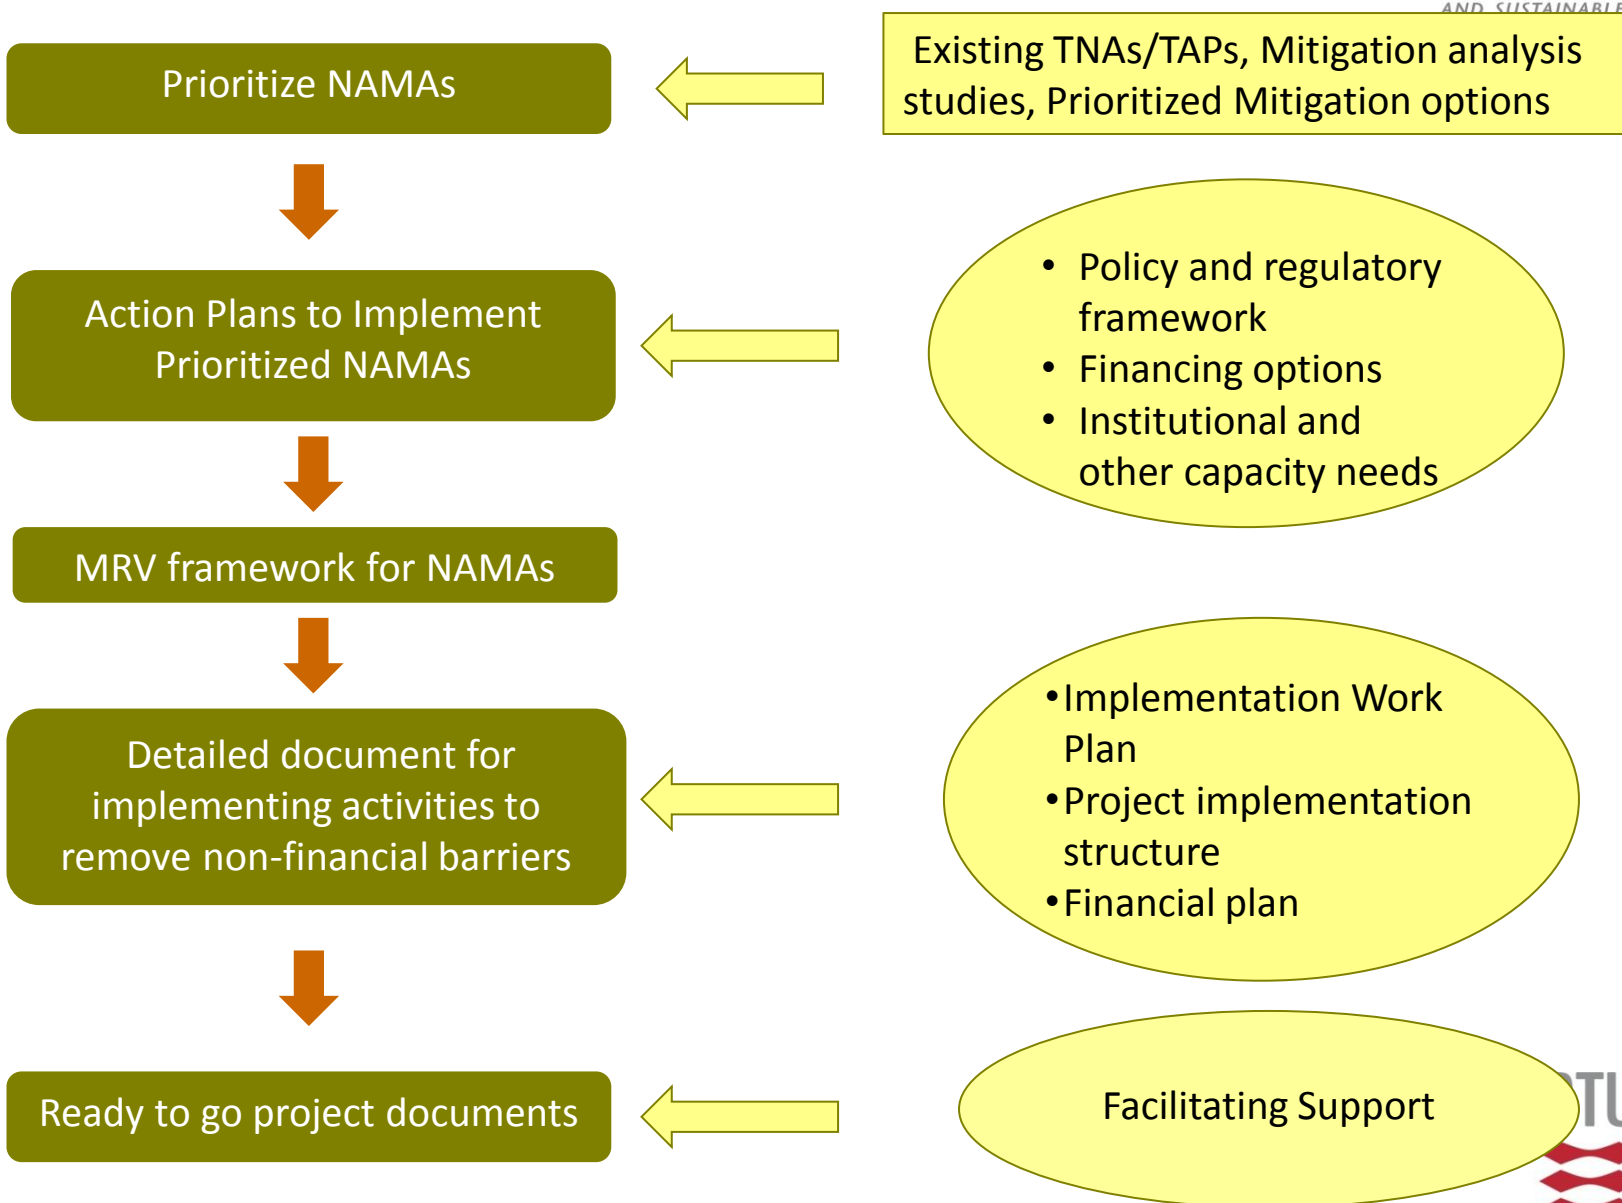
AND SUSTAINABLE

Prioritize NAMAs

Existing TNAs/TAPs, Mitigation analysis studies, Prioritized Mitigation options

Action Plans to Implement Prioritized NAMAs

- Policy and regulatory framework
- Financing options
- Institutional and other capacity needs

MRV framework for NAMAs

Detailed document for implementing activities to remove non-financial barriers

- Implementation Work Plan
- Project implementation structure
- Financial plan

Ready to go project documents

Facilitating Support

DTU